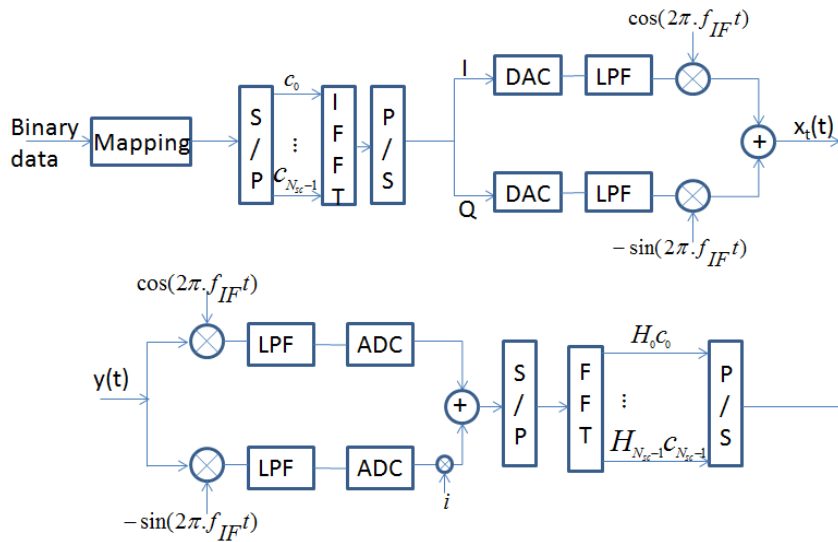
Binary data

Mapping

S / P

$c_0$

⋮

$c_{N_{sc}-1}$

I F F T

P / S

I

Q

DAC

LPF

DAC

LPF

$\cos(2\pi.f_{IF}t)$

$-\sin(2\pi.f_{IF}t)$

+

$x_t(t)$

$\cos(2\pi.f_{IF}t)$

y(t)

LPF

ADC

LPF

ADC

$-\sin(2\pi.f_{IF}t)$

$i$

+

S / P

F F T

$H_0c_0$

⋮

$H_{N_{sc}-1}c_{N_{sc}-1}$

P / S